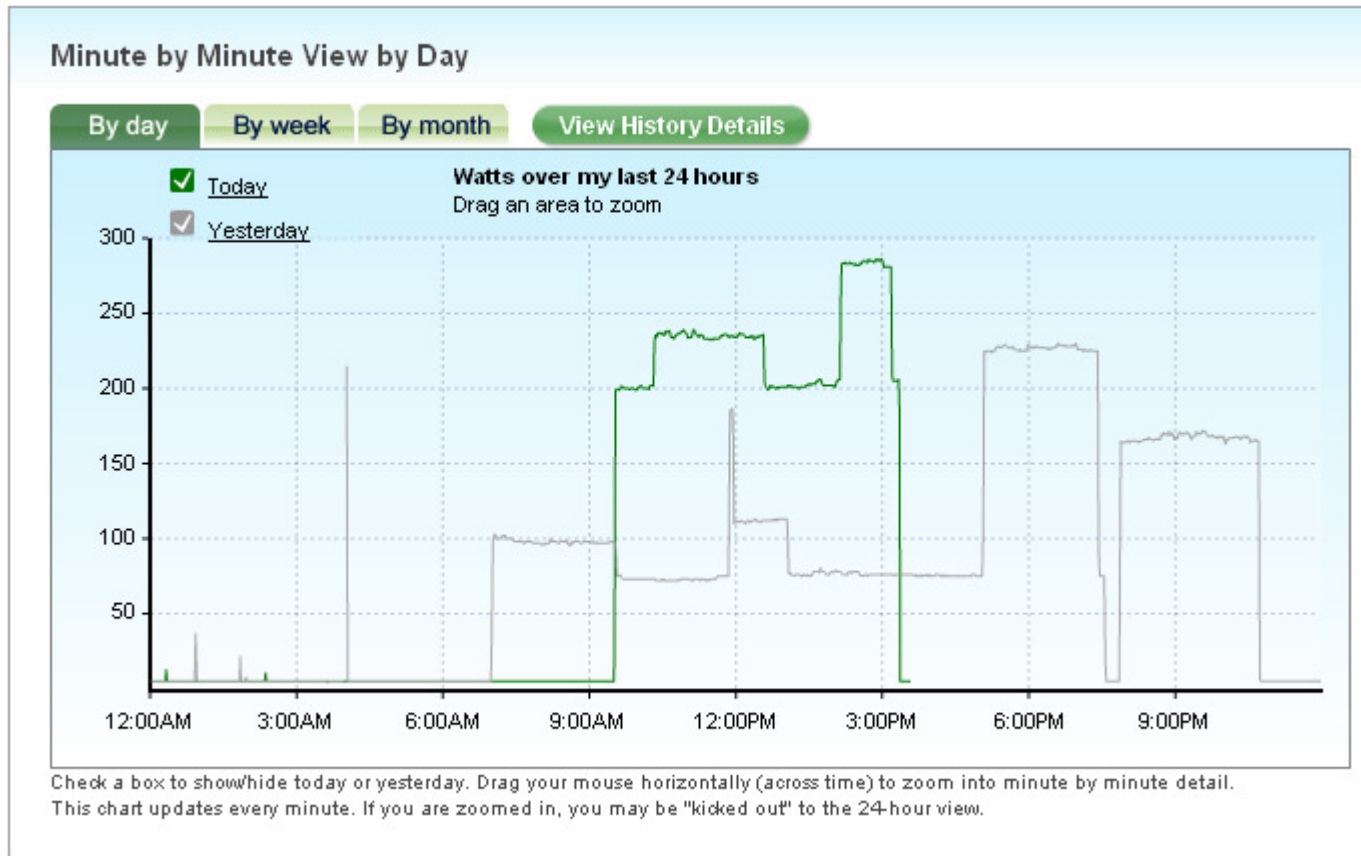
Minute by Minute View by Day

By day By week By month View History Details

Today
Yesterday

Watts over my last 24 hours
Drag an area to zoom

300
250
200
150
100
50

12:00AM 3:00AM 6:00AM 9:00AM 12:00PM 3:00PM 6:00PM 9:00PM

Check a box to show/hide today or yesterday. Drag your mouse horizontally (across time) to zoom into minute by minute detail. This chart updates every minute. If you are zoomed in, you may be "kicked out" to the 24-hour view.